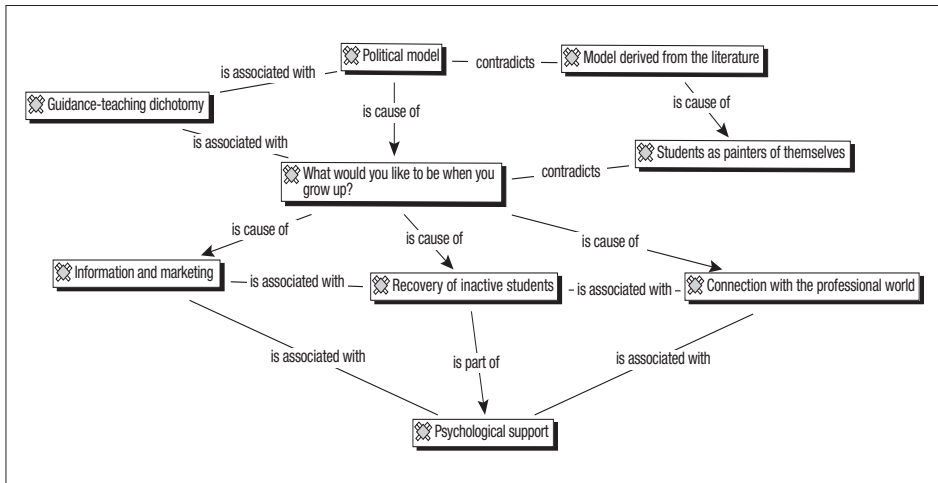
Political model

contradicts

Model derived from the literature

is associated with

Guidance-teaching dichotomy

is cause of

is cause of

is associated with

Students as painters of themselves

contradicts

What would you like to be when you grow up?

is cause of

is cause of

is cause of

Information and marketing

is associated with

Recovery of inactive students

is associated with

Connection with the professional world

is associated with

is part of

is associated with

Psychological support